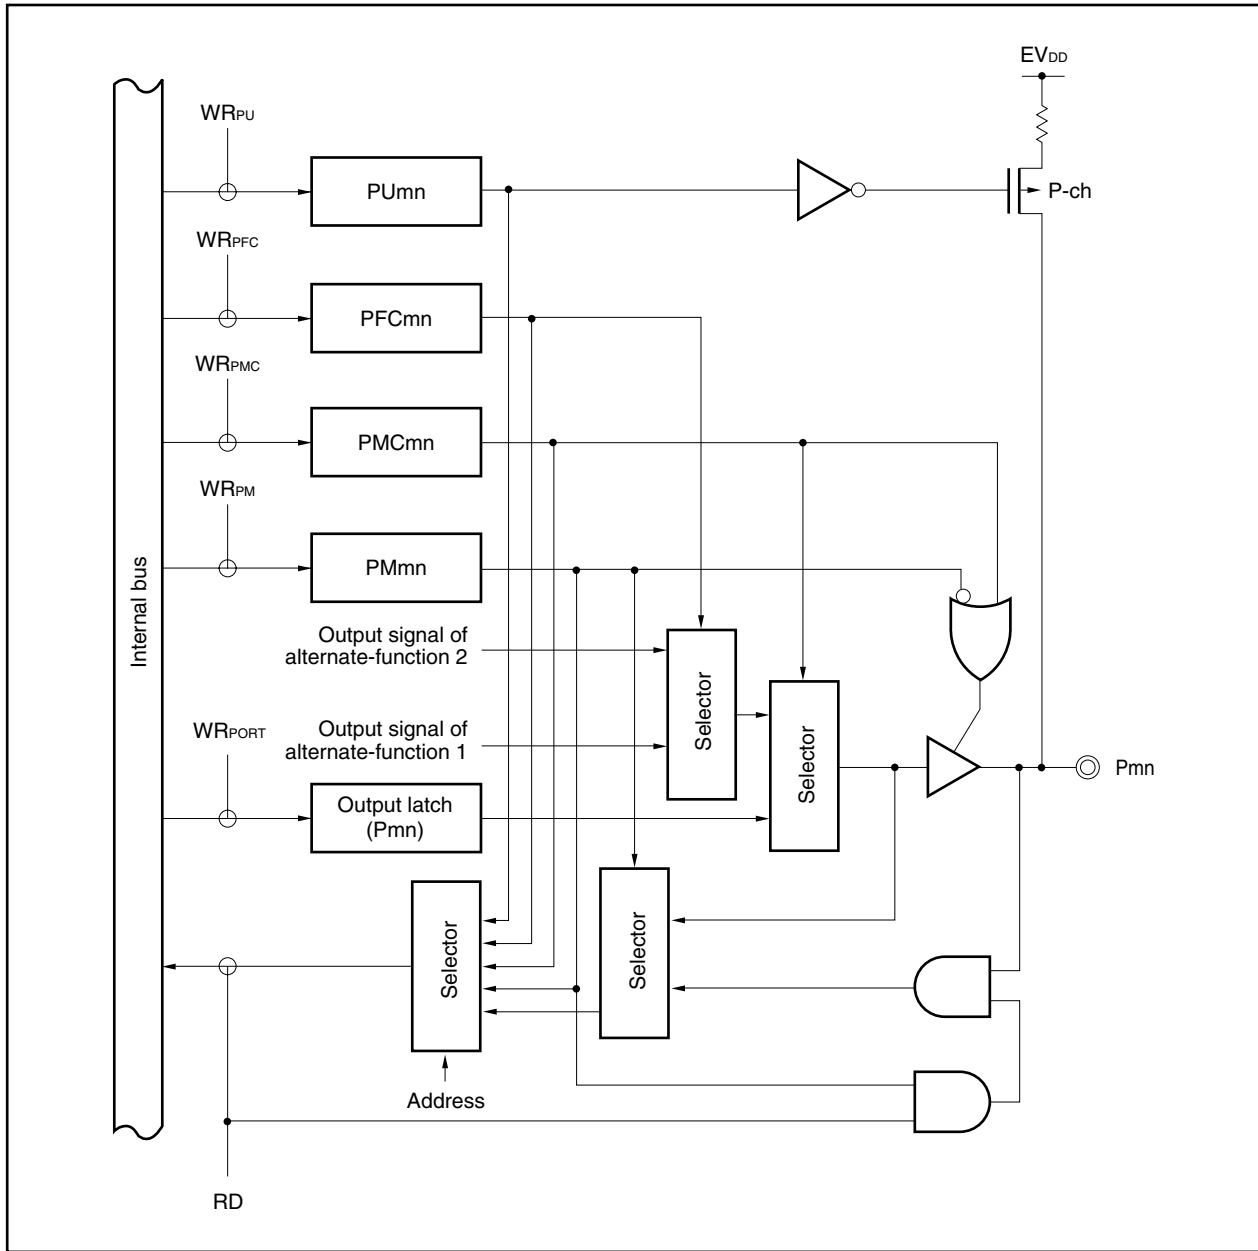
$EV_{DD}$

$WR_{PU}$

PUmn

P-ch

$WR_{PFC}$

PFCmn

$WR_{PMC}$

PMCmn

$WR_{PM}$

PMmn

Internal bus

Output signal of alternate-function 2

Selector

Output signal of alternate-function 1

Selector

$WR_{PORT}$

Output latch (Pmn)

Pmn

Selector

Selector

Address

RD